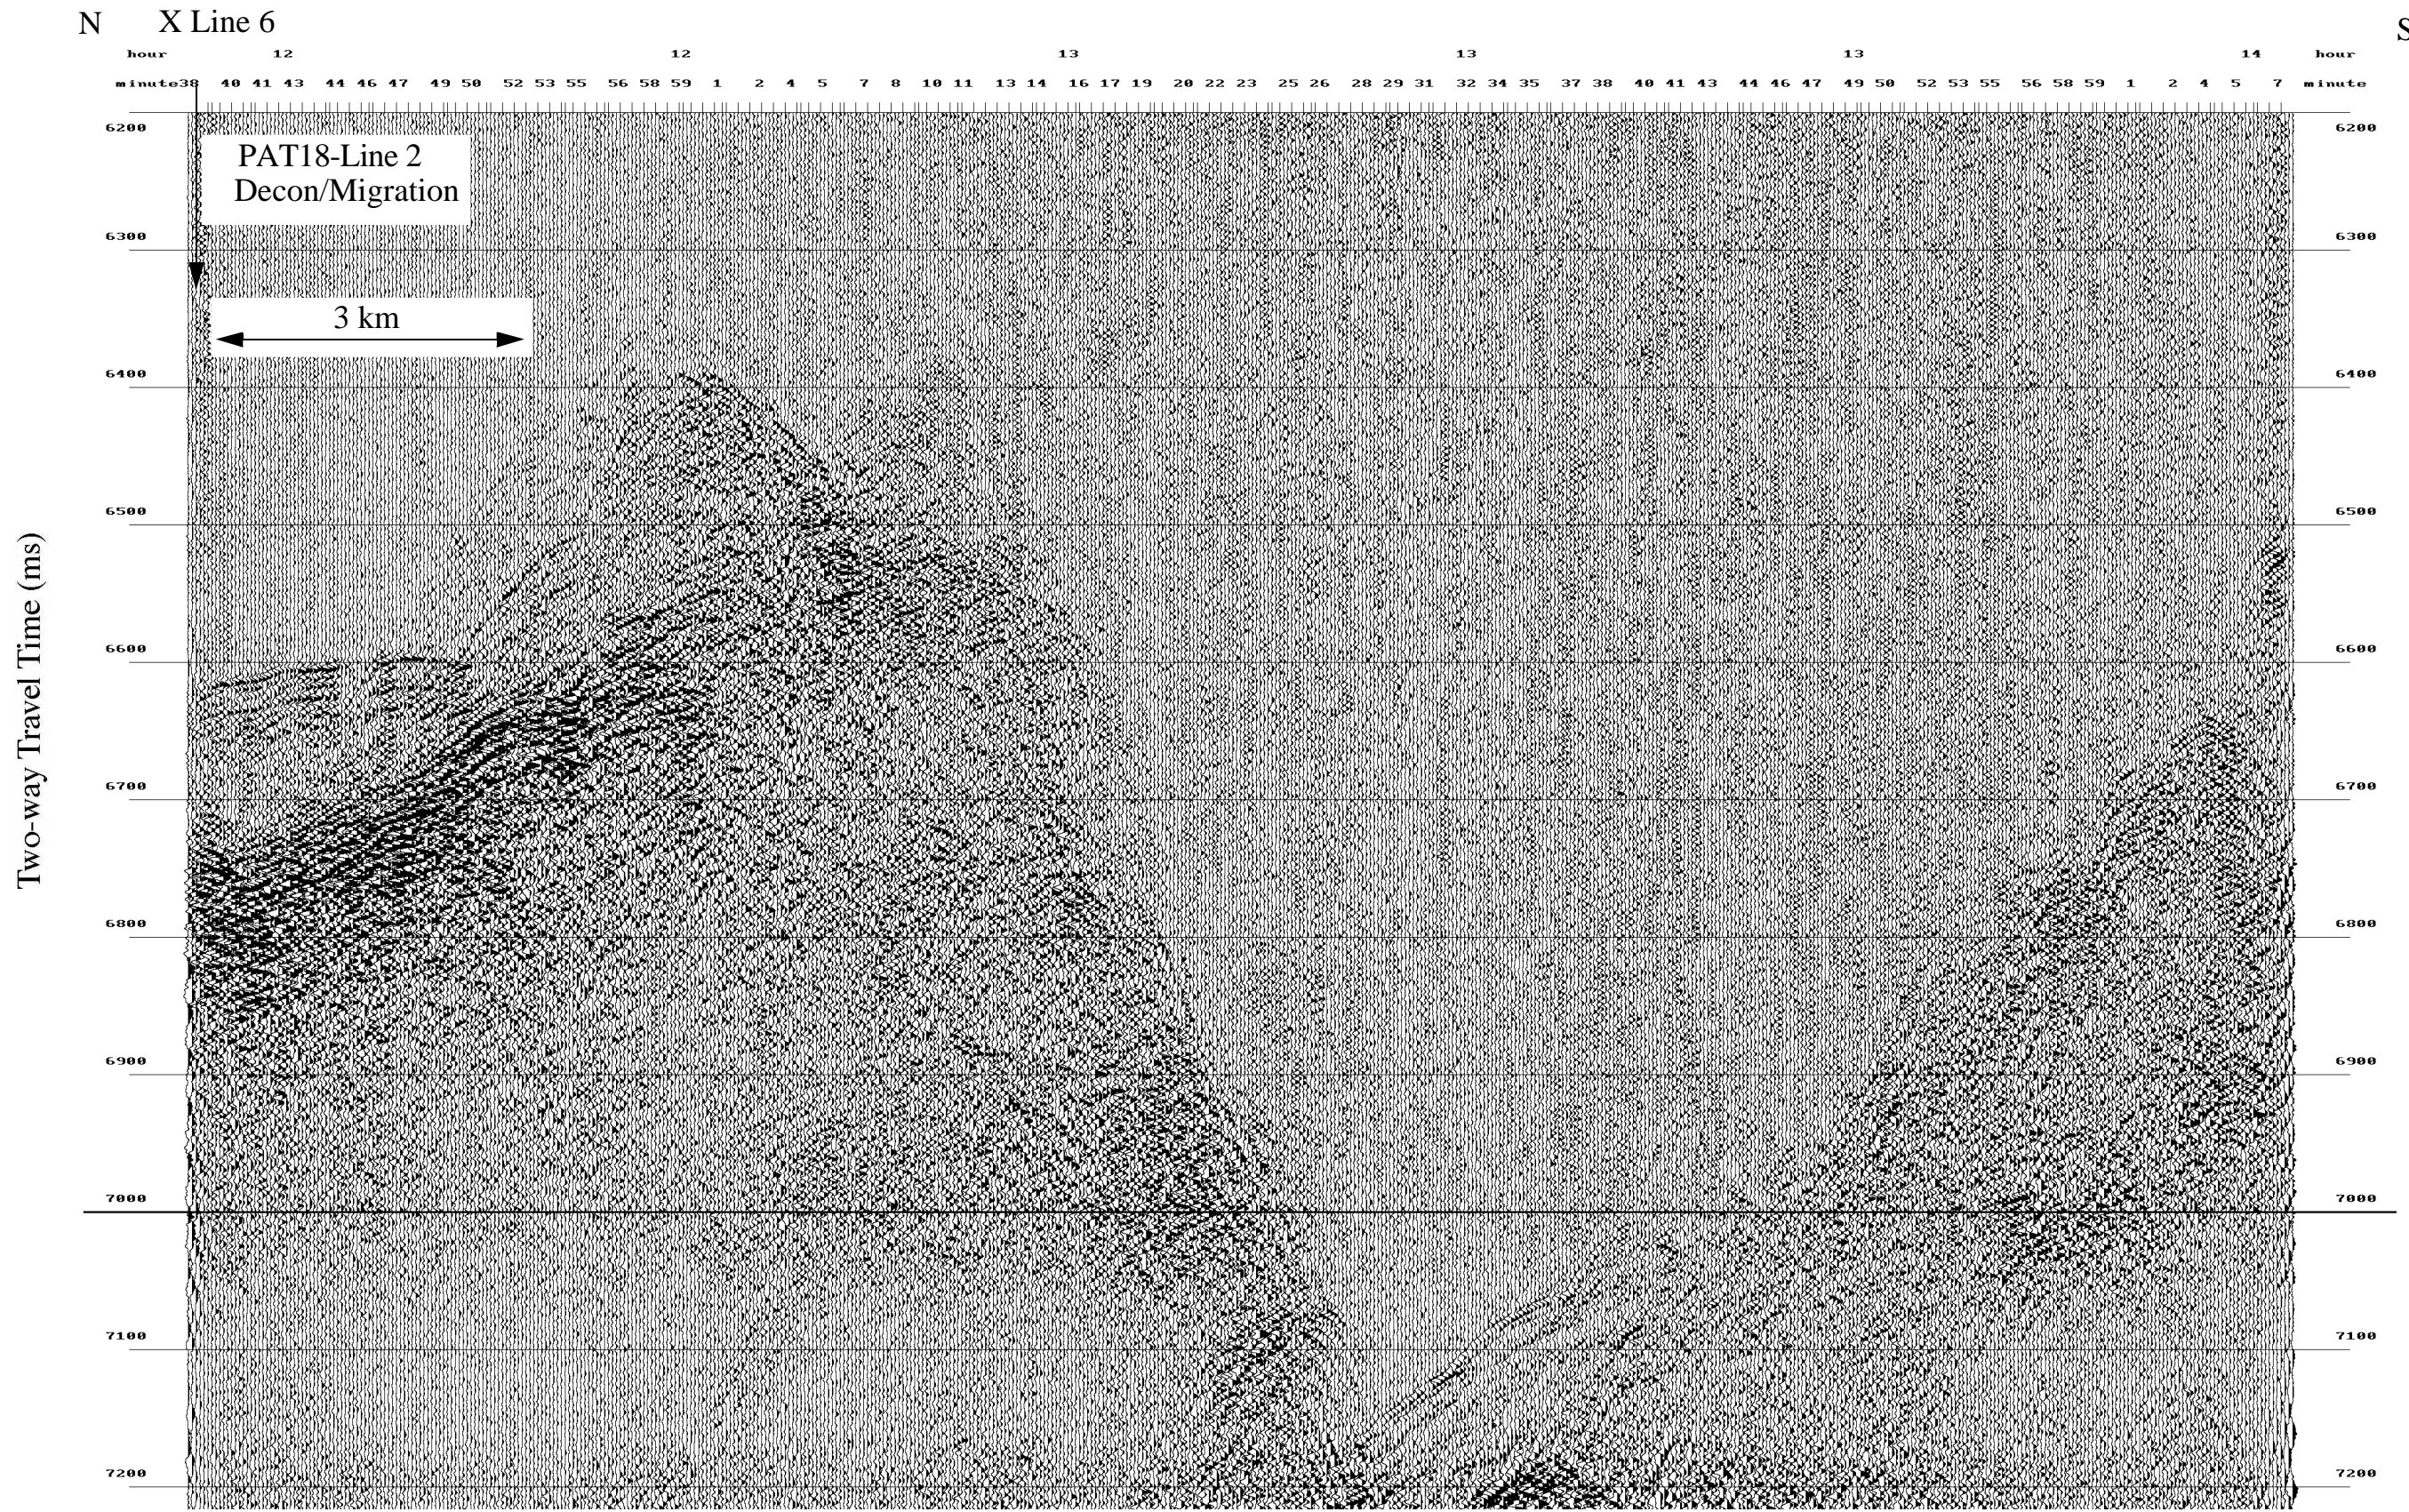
N X Line 6

S

hour 12 12 13 13 13 14 hour

minute38 40 41 43 44 46 47 49 50 52 53 55 56 58 59 1 2 4 5 7 8 10 11 13 14 16 17 19 20 22 23 25 26 28 29 31 32 34 35 37 38 40 41 43 44 46 47 49 50 52 53 55 56 58 59 1 2 4 5 7 minute

PAT18-Line 2
Decon/Migration

3 km

Two-way Travel Time (ms)

6200 6200
6300 6300
6400 6400
6500 6500
6600 6600
6700 6700
6800 6800
6900 6900
7000 7000
7100 7100
7200 7200